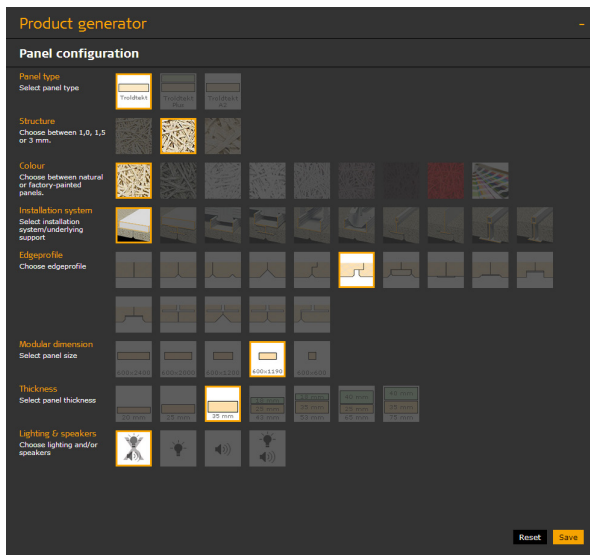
Product generator

–

Panel configuration

Panel type
Select panel type

Troldtekt

Troldtekt Plus

Troldtekt A2

Structure
Choose between 1,0, 1,5 or 3 mm.

Colour
Choose between natural or factory-painted panels.

Installation system
Select installation system/underlying support

Edgeprofile
Choose edgeprofile

Modular dimension
Select panel size

600x2400

600x2000

600x1200

600x1190

600x600

Thickness
Select panel thickness

25 mm

25 mm

35 mm

25 mm

35 mm

50 mm

35 mm

50 mm

25 mm

40 mm

25 mm

Lighting & speakers
Choose lighting and/or speakers

Reset

Save